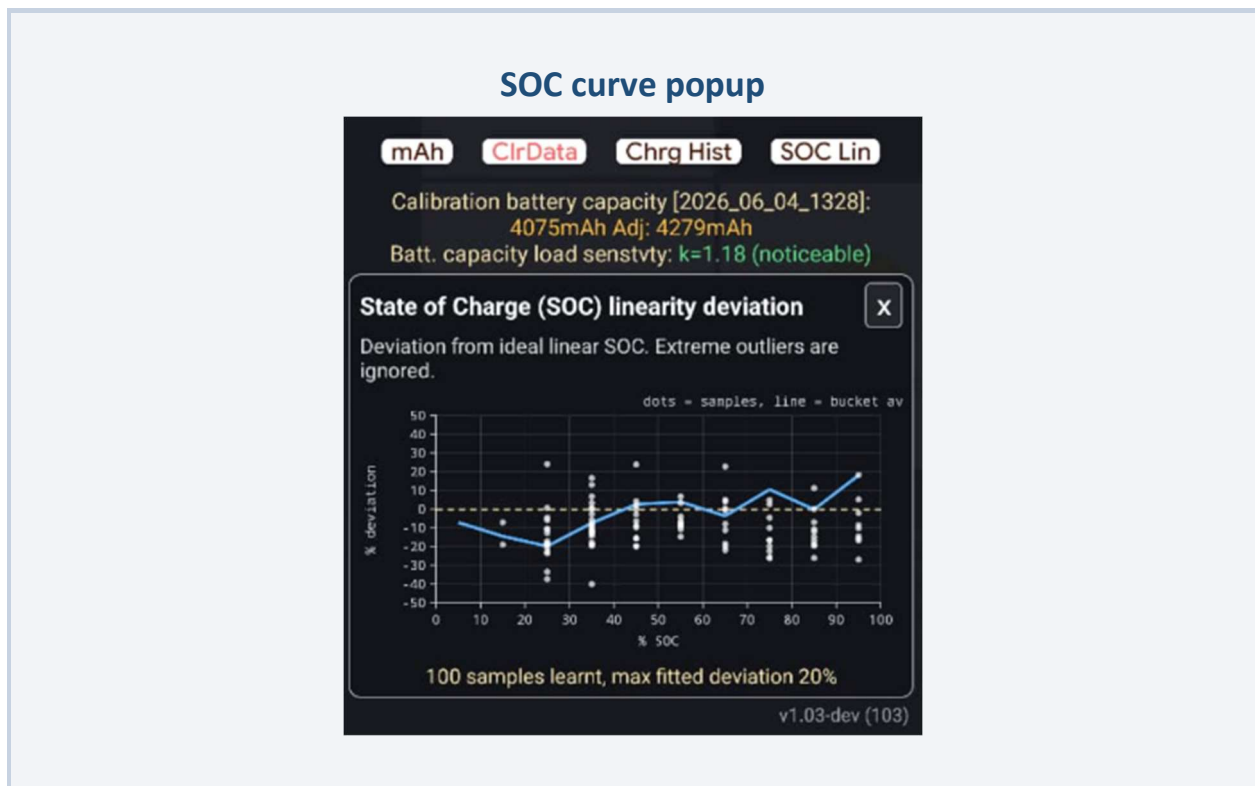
SOC curve popup

mAh ClrData Chrg Hist SOC Lin

Calibration battery capacity [2026_06_04_1328]: 4075mAh Adj: 4279mAh
Batt. capacity load senstvty: k=1.18 (noticeable)

State of Charge (SOC) linearity deviation

x

Deviation from ideal linear SOC. Extreme outliers are ignored.

dots = samples, line = bucket av

50
40
30
20
10
0
-10
-20
-30
-40
-50

% deviation

0 10 20 30 40 50 60 70 80 90 100

% SOC

100 samples learnt, max fitted deviation 20%

v1.03-dev (103)